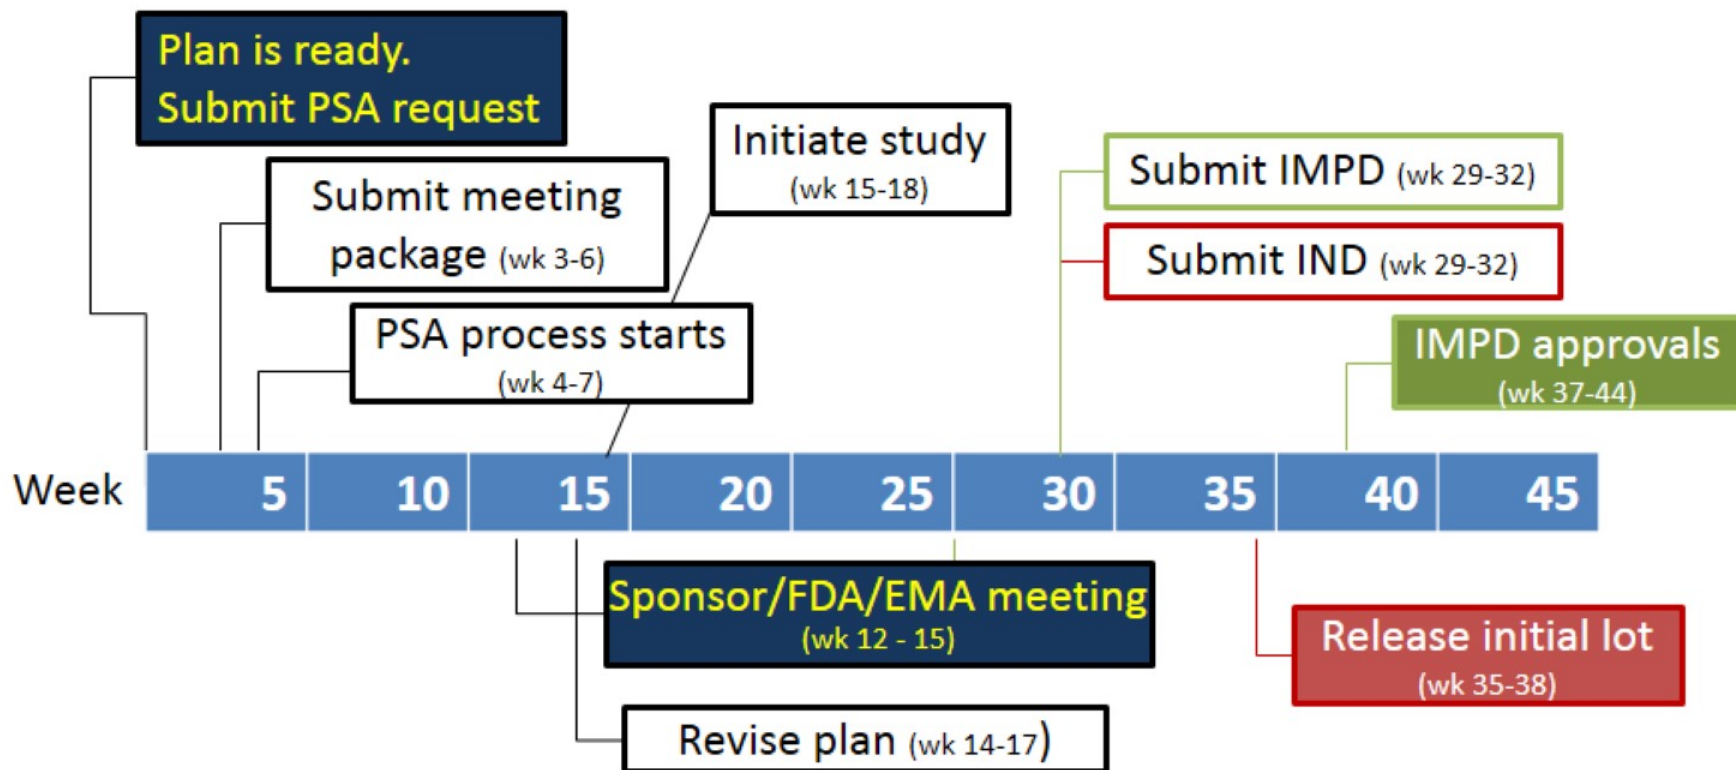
Plan is ready.
Submit PSA request

Submit meeting package (wk 3-6)

Initiate study (wk 15-18)

PSA process starts (wk 4-7)

Submit IMPD (wk 29-32)

Submit IND (wk 29-32)

IMPD approvals (wk 37-44)

Week 5 10 15 20 25 30 35 40 45

Sponsor/FDA/EMA meeting (wk 12 - 15)

Release initial lot (wk 35-38)

Revise plan (wk 14-17)